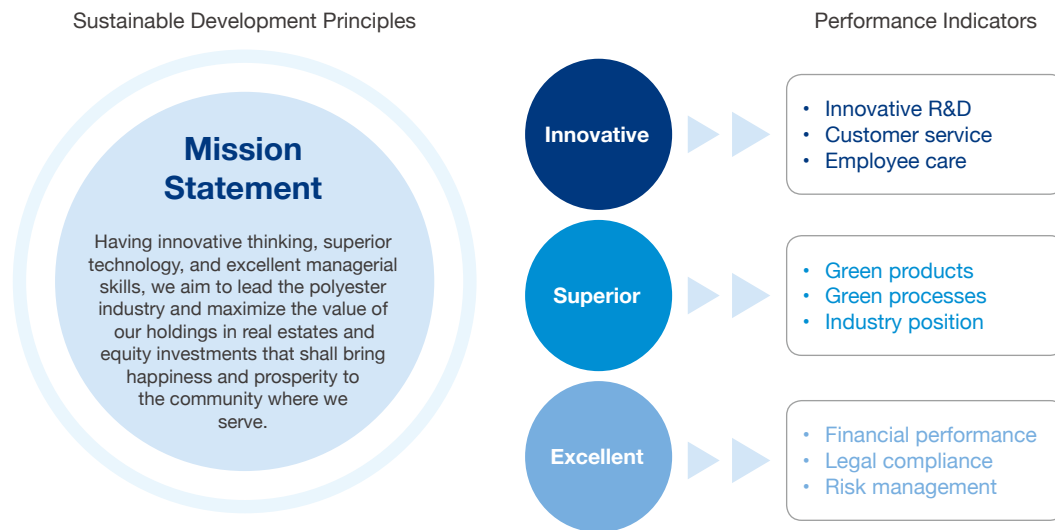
Sustainable Development Principles

Performance Indicators

Mission Statement

Having innovative thinking, superior technology, and excellent managerial skills, we aim to lead the polyester industry and maximize the value of our holdings in real estates and equity investments that shall bring happiness and prosperity to the community where we serve.

Innovative

• Innovative R&D
• Customer service
• Employee care

Superior

• Green products
• Green processes
• Industry position

Excellent

• Financial performance
• Legal compliance
• Risk management